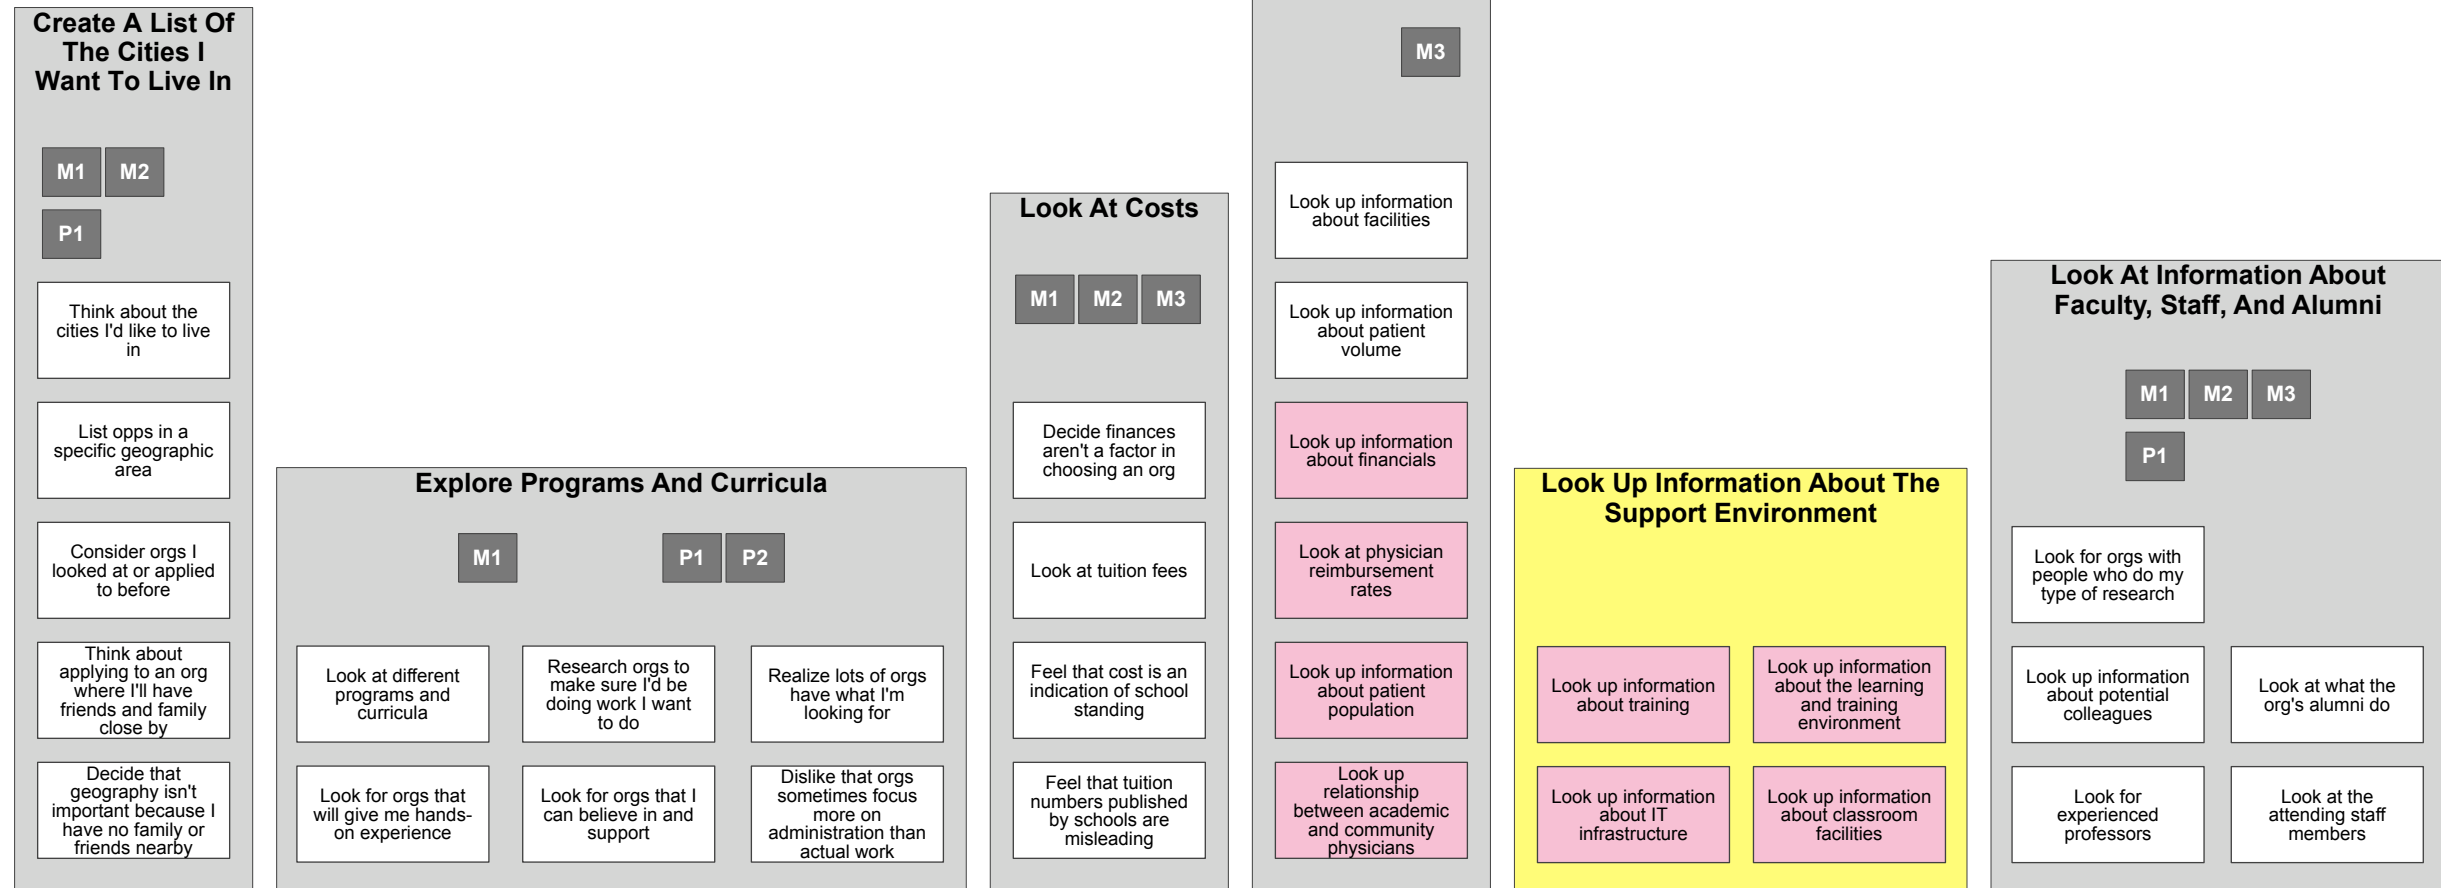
Create A List Of The Cities I Want To Live In

M1 M2
P1

Think about the cities I'd like to live in

List opps in a specific geographic area

Consider orgs I looked at or applied to before

Think about applying to an org where I'll have friends and family close by

Decide that geography isn't important because I have no family or friends nearby

Explore Programs And Curricula

M1 P1 P2

Look at different programs and curricula

Research orgs to make sure I'd be doing work I want to do

Realize lots of orgs have what I'm looking for

Look for orgs that will give me hands-on experience

Look for orgs that I can believe in and support

Dislike that orgs sometimes focus more on administration than actual work

Look At Costs

M1 M2 M3

Decide finances aren't a factor in choosing an org

Look at tuition fees

Feel that cost is an indication of school standing

Feel that tuition numbers published by schools are misleading

M3

Look up information about facilities

Look up information about patient volume

Look up information about financials

Look at physician reimbursement rates

Look up information about patient population

Look up relationship between academic and community physicians

Look Up Information About The Support Environment

Look up information about training

Look up information about the learning and training environment

Look up information about IT infrastructure

Look up information about classroom facilities

Look At Information About Faculty, Staff, And Alumni

M1 M2 M3
P1

Look for orgs with people who do my type of research

Look up information about potential colleagues

Look at what the org's alumni do

Look for experienced professors

Look at the attending staff members